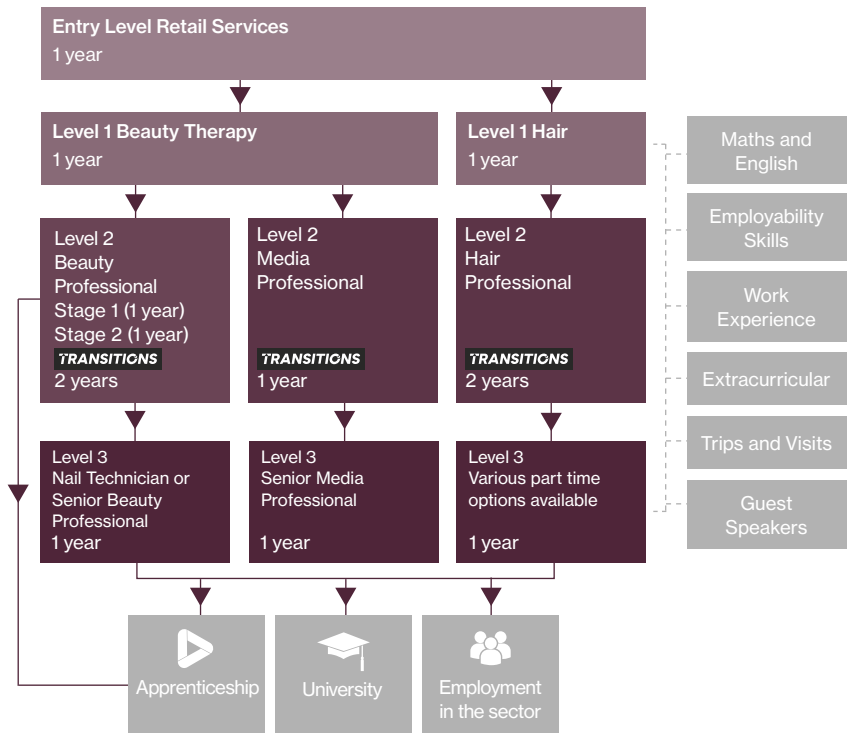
Entry Level Retail Services
1 year

Level 1 Beauty Therapy
1 year

Level 1 Hair
1 year

Maths and English

Employability Skills

Work Experience

Extracurricular

Trips and Visits

Guest Speakers

Level 2
Beauty Professional
Stage 1 (1 year)
Stage 2 (1 year)
TRANSITIONS
2 years

Level 2
Media Professional
TRANSITIONS
1 year

Level 2
Hair Professional
TRANSITIONS
2 years

Level 3
Nail Technician or Senior Beauty Professional
1 year

Level 3
Senior Media Professional
1 year

Level 3
Various part time options available
1 year

Apprenticeship

University

Employment in the sector